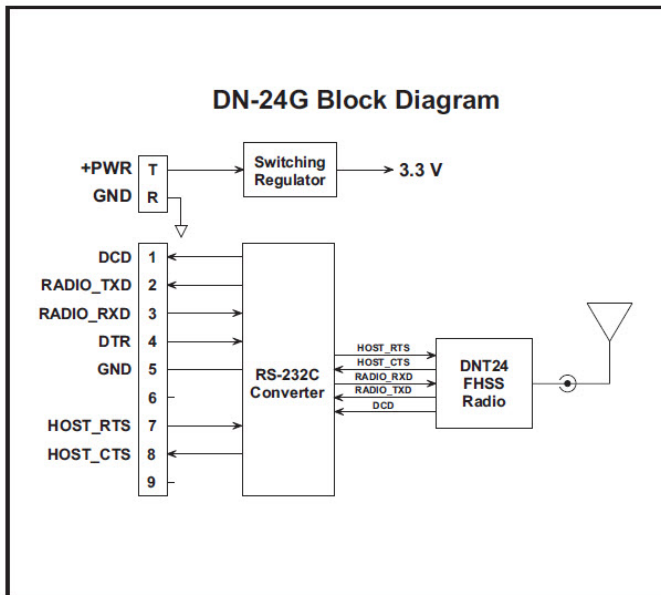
DN-24G Block Diagram

+PWR T
GND R

Switching Regulator

3.3 V

DCD 1
RADIO_TXD 2
RADIO_RXD 3
DTR 4
GND 5
6
HOST_RTS 7
HOST_CTS 8
9

RS-232C Converter

HOST_RTS
HOST_CTS
RADIO_RXD
RADIO_TXD
DCD

DNT24 FHSS Radio